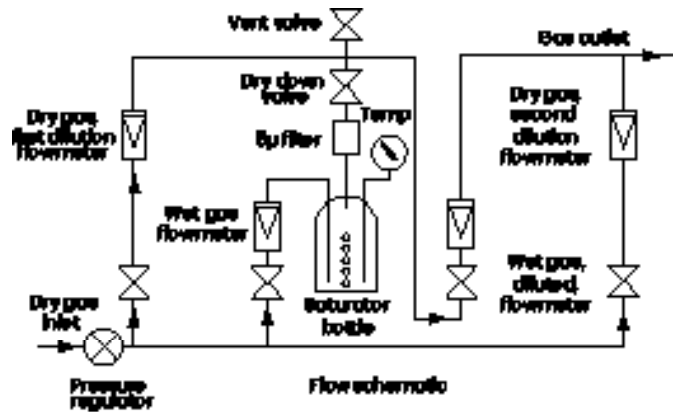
Vent valve

Gas outlet

Dry down valve

Temp

Dry gas first dilution flowmeter

Bypass filter

Dry gas second dilution flowmeter

Wet gas flowmeter

Wet gas, diluted flowmeter

Dry gas inlet

Saturator bottle

Pressure regulator

Flow schematic